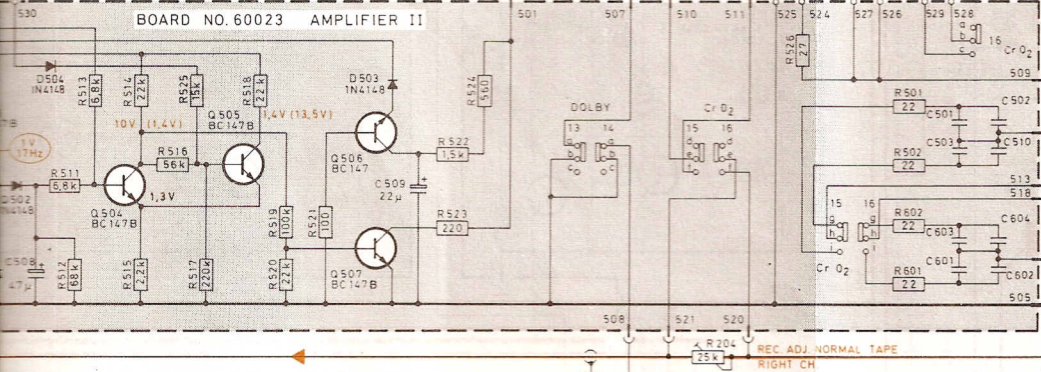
530
BOARD NO. 60023 AMPLIFIER II
501 507 510 511 525 524 527 526 529 528
D504 1N4148
R513 6,8k
R514 22k
R525 15k
R518 22k
D503 1N4148
R524 560
R526 27
a b c 16 Cr O2
509
10V (1,4V)
Q505 BC147B
1,4V (13,5V)
DOLBY
13 14
Cr O2
15 16
R501 22
C502
C501
C503
C510
R502 22
1V 17Hz
R511 6,8k
R516 56k
1,3V
Q506 BC147
R522 1,5k
C509 22µ
513
518
D502 1N4148
Q504 BC147B
R519 100k
R521 100
R523 220
15 16
R602 22
C604
C603
C601
C508 47µ
R512 68k
R515 2,2k
R517 220k
R520 22k
Q507 BC147B
Cr O2
R601 22
C602
505
508 521 520
R204 25k
REC. ADJ. NORMAL TAPE
RIGHT CH